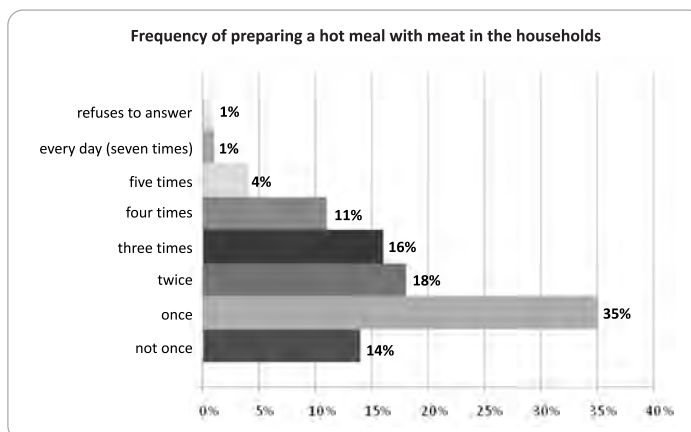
Frequency of preparing a hot meal with meat in the households

| | |
|---|---|
| refuses to answer | 1% |
| every day (seven times) | 1% |
| five times | 4% |
| four times | 11% |
| three times | 16% |
| twice | 18% |
| once | 35% |
| not once | 14% |

0% 5% 10% 15% 20% 25% 30% 35% 40%